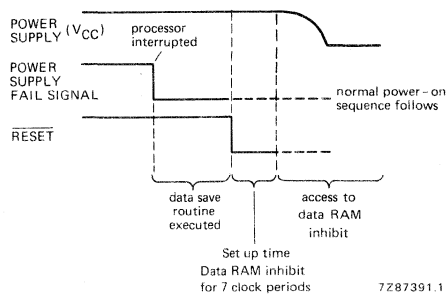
POWER SUPPLY ($V_{CC}$)

processor interrupted

POWER SUPPLY FAIL SIGNAL

normal power-on sequence follows

$\overline{RESET}$

data save routine executed

access to data RAM inhibit

Set up time Data RAM inhibit for 7 clock periods

7Z87391.1